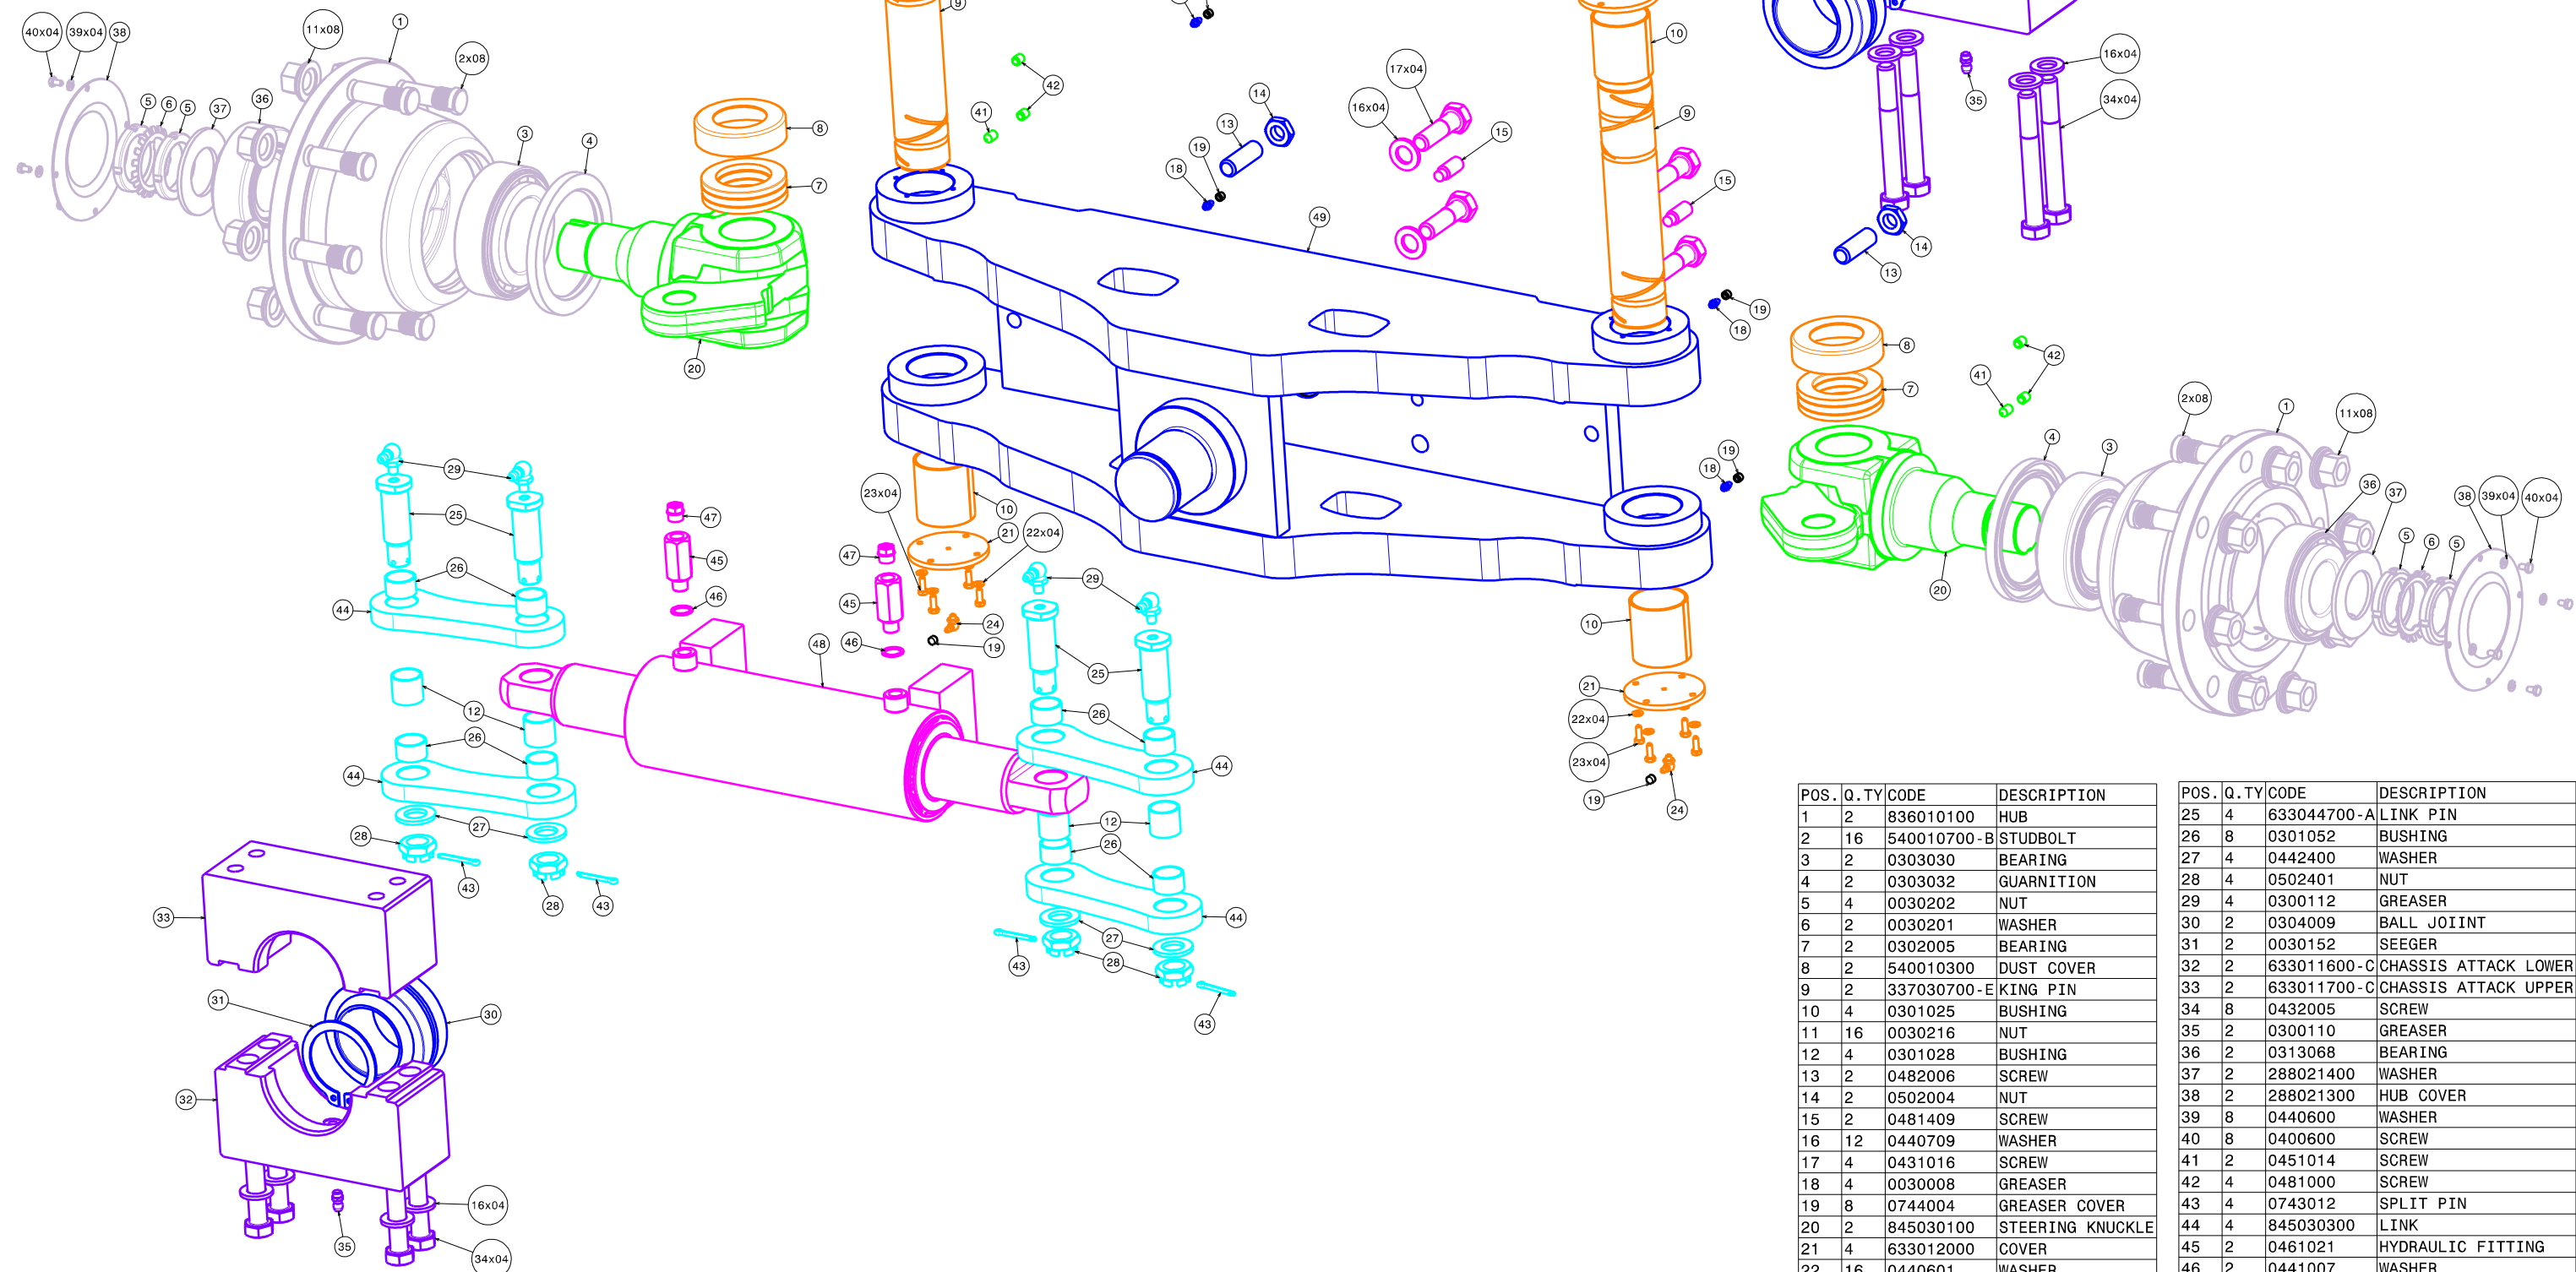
40x04 39x04 38 11x08 1 2x08 5 6 5 37 36 3 4 8 7 20 9 42 41 13 14 19 18 17x04 16x04 15 10 9 15 49 16x04 34x04 35 14 13 19 18 8 7 41 42 19 18 2x08 1 11x08 4 3 36 37 38 39x04 40x04 5 6 5 20 29 25 26 44 47 45 46 23x04 10 21 22x04 47 45 24 46 19 48 29 25 26 10 21 22x04 23x04 19 24 12 26 44 27 28 43 28 43 44 12 26 44 27 28 43 43 33 31 30 32 16x04 35 34x04

| POS. | Q.TY | CODE | DESCRIPTION |
|---|---|---|---|
| 1 | 2 | 836010100 | HUB |
| 2 | 16 | 540010700-B | STUDBOLT |
| 3 | 2 | 0303030 | BEARING |
| 4 | 2 | 0303032 | GUARNITION |
| 5 | 4 | 0030202 | NUT |
| 6 | 2 | 0030201 | WASHER |
| 7 | 2 | 0302005 | BEARING |
| 8 | 2 | 540010300 | DUST COVER |
| 9 | 2 | 337030700-E | KING PIN |
| 10 | 4 | 0301025 | BUSHING |
| 11 | 16 | 0030216 | NUT |
| 12 | 4 | 0301028 | BUSHING |
| 13 | 2 | 0482006 | SCREW |
| 14 | 2 | 0502004 | NUT |
| 15 | 2 | 0481409 | SCREW |
| 16 | 12 | 0440709 | WASHER |
| 17 | 4 | 0431016 | SCREW |
| 18 | 4 | 0030008 | GREASER |
| 19 | 8 | 0744004 | GREASER COVER |
| 20 | 2 | 845030100 | STEERING KNUCKLE |
| 21 | 4 | 633012000 | COVER |
| 22 | 16 | 0440601 | WASHER |

| POS. | Q.TY | CODE | DESCRIPTION |
|---|---|---|---|
| 25 | 4 | 633044700-A | LINK PIN |
| 26 | 8 | 0301052 | BUSHING |
| 27 | 4 | 0442400 | WASHER |
| 28 | 4 | 0502401 | NUT |
| 29 | 4 | 0300112 | GREASER |
| 30 | 2 | 0304009 | BALL JOIINT |
| 31 | 2 | 0030152 | SEEGER |
| 32 | 2 | 633011600-C | CHASSIS ATTACK LOWER |
| 33 | 2 | 633011700-C | CHASSIS ATTACK UPPER |
| 34 | 8 | 0432005 | SCREW |
| 35 | 2 | 0300110 | GREASER |
| 36 | 2 | 0313068 | BEARING |
| 37 | 2 | 288021400 | WASHER |
| 38 | 2 | 288021300 | HUB COVER |
| 39 | 8 | 0440600 | WASHER |
| 40 | 8 | 0400600 | SCREW |
| 41 | 2 | 0451014 | SCREW |
| 42 | 4 | 0481000 | SCREW |
| 43 | 4 | 0743012 | SPLIT PIN |
| 44 | 4 | 845030300 | LINK |
| 45 | 2 | 0461021 | HYDRAULIC FITTING |
| 46 | 2 | 0441007 | WASHER |